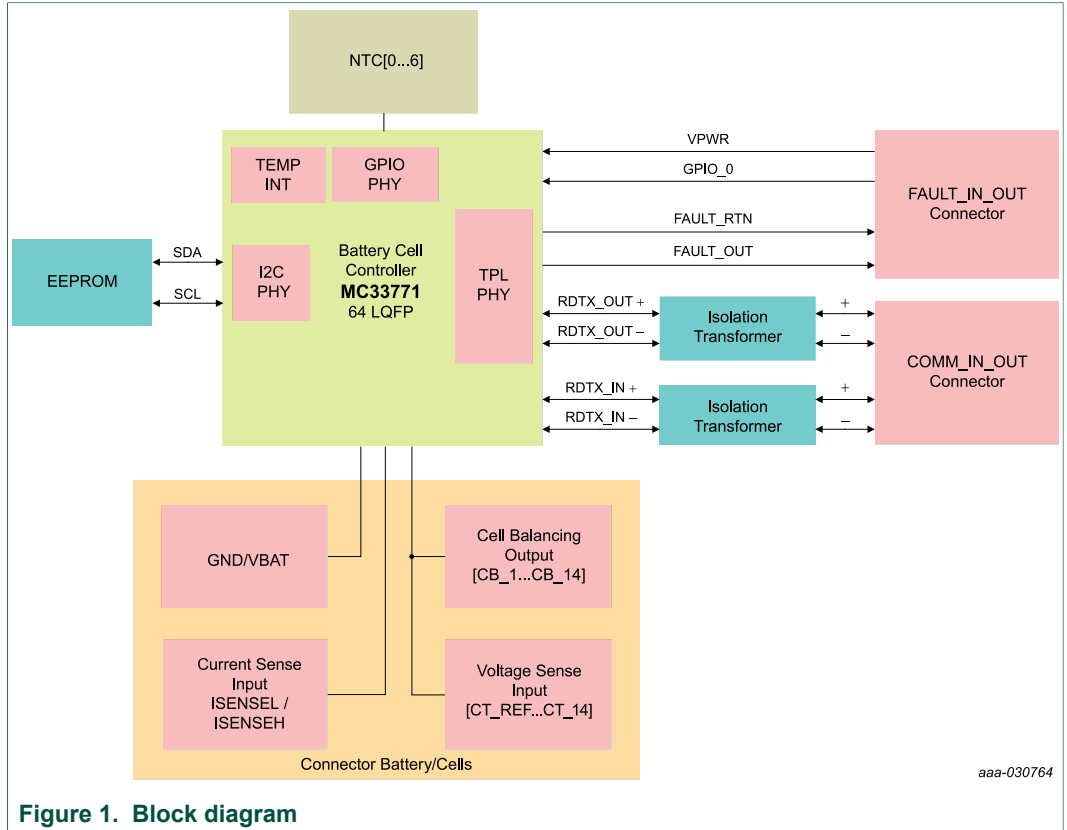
NTC[0...6]

TEMP INT

GPIO PHY

EEPROM

SDA

SCL

I2C PHY

Battery Cell Controller
**MC33771**
64 LQFP

TPL PHY

VPWR

GPIO_0

FAULT_RTN

FAULT_OUT

FAULT_IN_OUT Connector

RDTX_OUT +

RDTX_OUT –

Isolation Transformer

+

–

COMM_IN_OUT Connector

RDTX_IN +

RDTX_IN –

Isolation Transformer

+

–

GND/VBAT

Cell Balancing Output [CB_1...CB_14]

Current Sense Input ISENSEL / ISENSEH

Voltage Sense Input [CT_REF...CT_14]

Connector Battery/Cells

aaa-030764

Figure 1. Block diagram